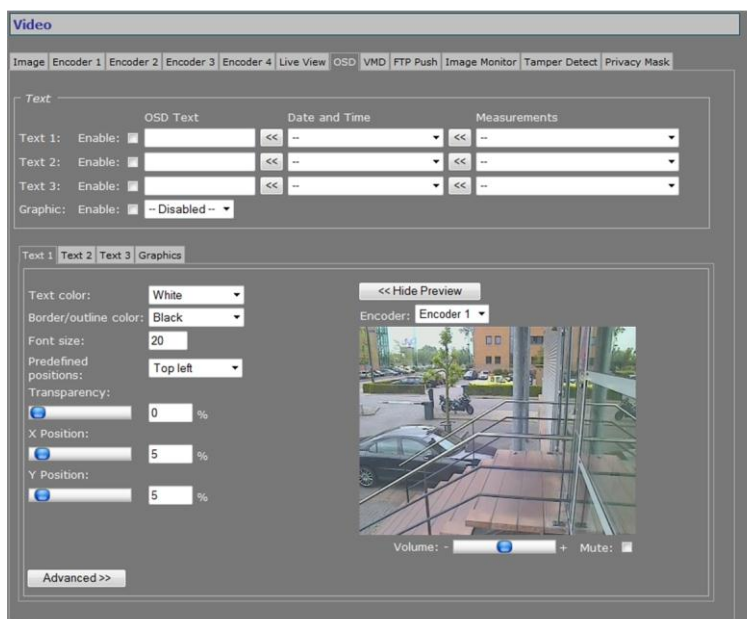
Video

Image | Encoder 1 | Encoder 2 | Encoder 3 | Encoder 4 | Live View | OSD | VMD | FTP Push | Image Monitor | Tamper Detect | Privacy Mask

Text

| | | OSD Text | | Date and Time | | Measurements |
|---|---|---|---|---|---|---|
| Text 1: | Enable: | | << | -- | << | -- |
| Text 2: | Enable: | | << | -- | << | -- |
| Text 3: | Enable: | | << | -- | << | -- |
| Graphic: | Enable: | -- Disabled -- | | | | |

Text 1 | Text 2 | Text 3 | Graphics

Text color: White

Border/outline color: Black

Font size: 20

Predefined positions: Top left

Transparency:

0 %

X Position:

5 %

Y Position:

5 %

Advanced >>

<< Hide Preview

Encoder: Encoder 1

Volume: - + Mute: